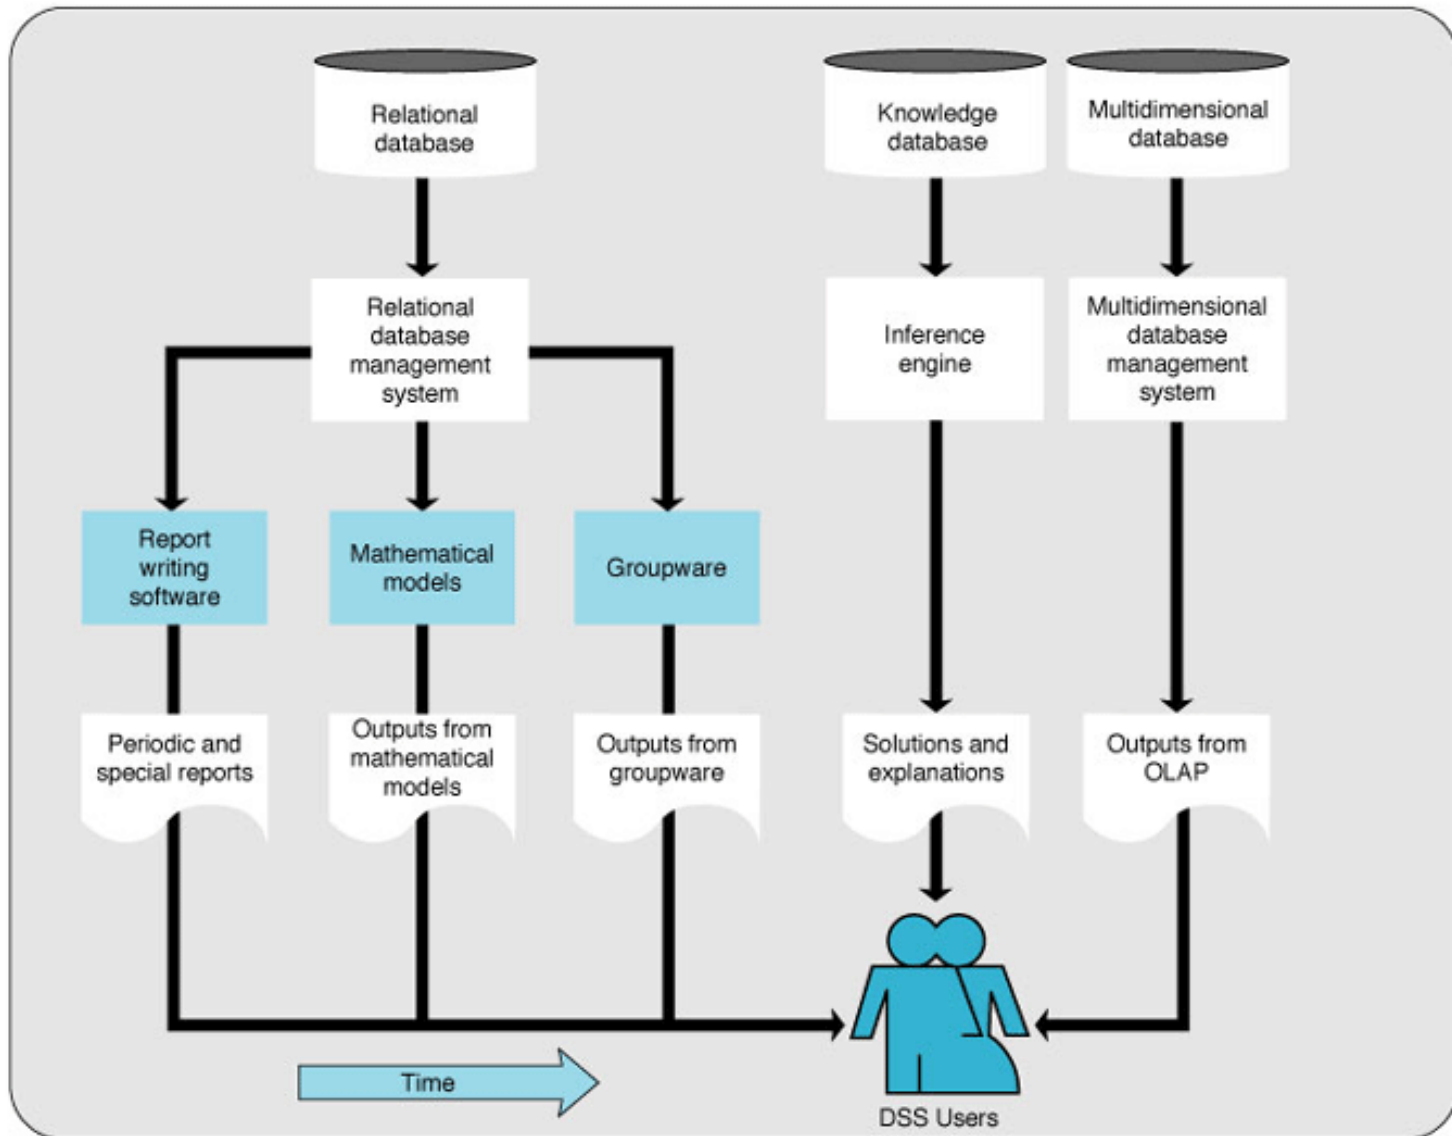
Relational database

Knowledge database

Multidimensional database

Relational database management system

Inference engine

Multidimensional database management system

Report writing software

Mathematical models

Groupware

Periodic and special reports

Outputs from mathematical models

Outputs from groupware

Solutions and explanations

Outputs from OLAP

Time

DSS Users